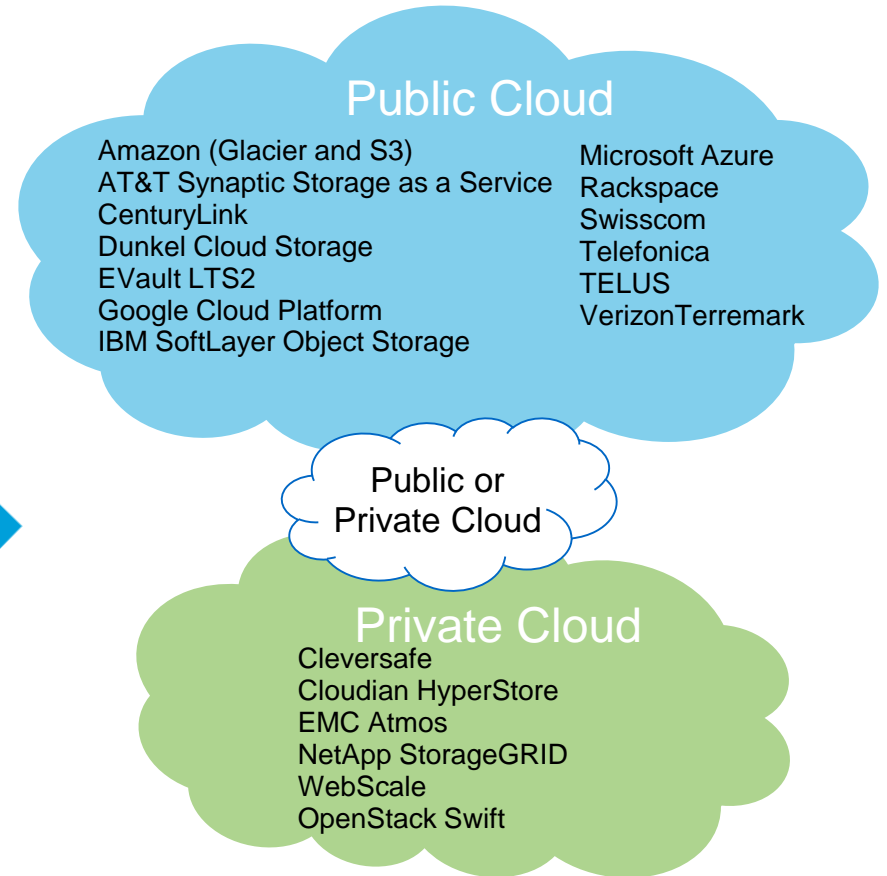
Public Cloud

Amazon (Glacier and S3)
AT&T Synaptic Storage as a Service
CenturyLink
Dunkel Cloud Storage
EVault LTS2
Google Cloud Platform
IBM SoftLayer Object Storage

Microsoft Azure
Rackspace
Swisscom
Telefonica
TELUS
VerizonTerremark

Public or Private Cloud

Private Cloud

Cleversafe
Cloudian HyperStore
EMC Atmos
NetApp StorageGRID
WebScale
OpenStack Swift